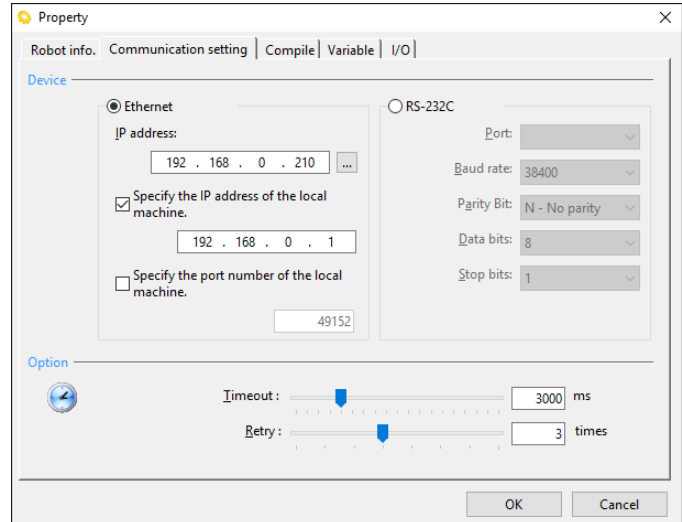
Property

Robot info. | Communication setting | Compile | Variable | I/O

Device

Ethernet

IP address:

192 . 168 . 0 . 210 ...

Specify the IP address of the local machine.

192 . 168 . 0 . 1

Specify the port number of the local machine.

49152

RS-232C

Port:

Baud rate: 38400

Parity Bit: N - No parity

Data bits: 8

Stop bits: 1

Option

Timeout : 3000 ms

Retry : 3 times

OK

Cancel